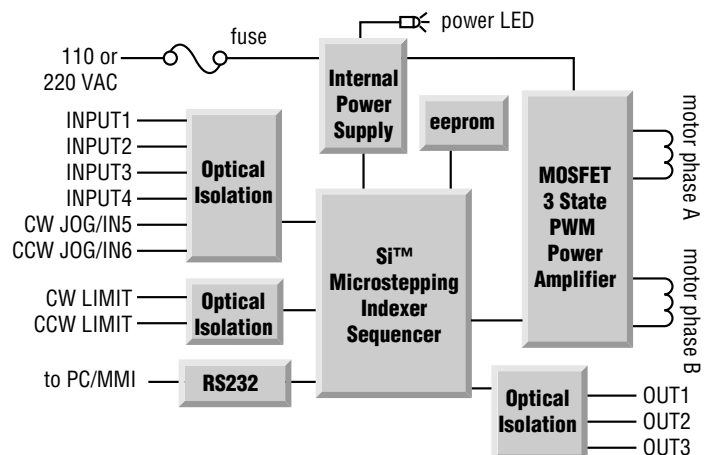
power LED

fuse

110 or
220 VAC

Internal Power Supply

eeprom

INPUT1
INPUT2
INPUT3
INPUT4
CW JOG/IN5
CCW JOG/IN6

Optical Isolation

MOSFET 3 State PWM Power Amplifier

motor phase A

motor phase B

Si™ Microstepping Indexer Sequencer

CW LIMIT
CCW LIMIT

Optical Isolation

to PC/MMI

RS232

Optical Isolation

OUT1
OUT2
OUT3